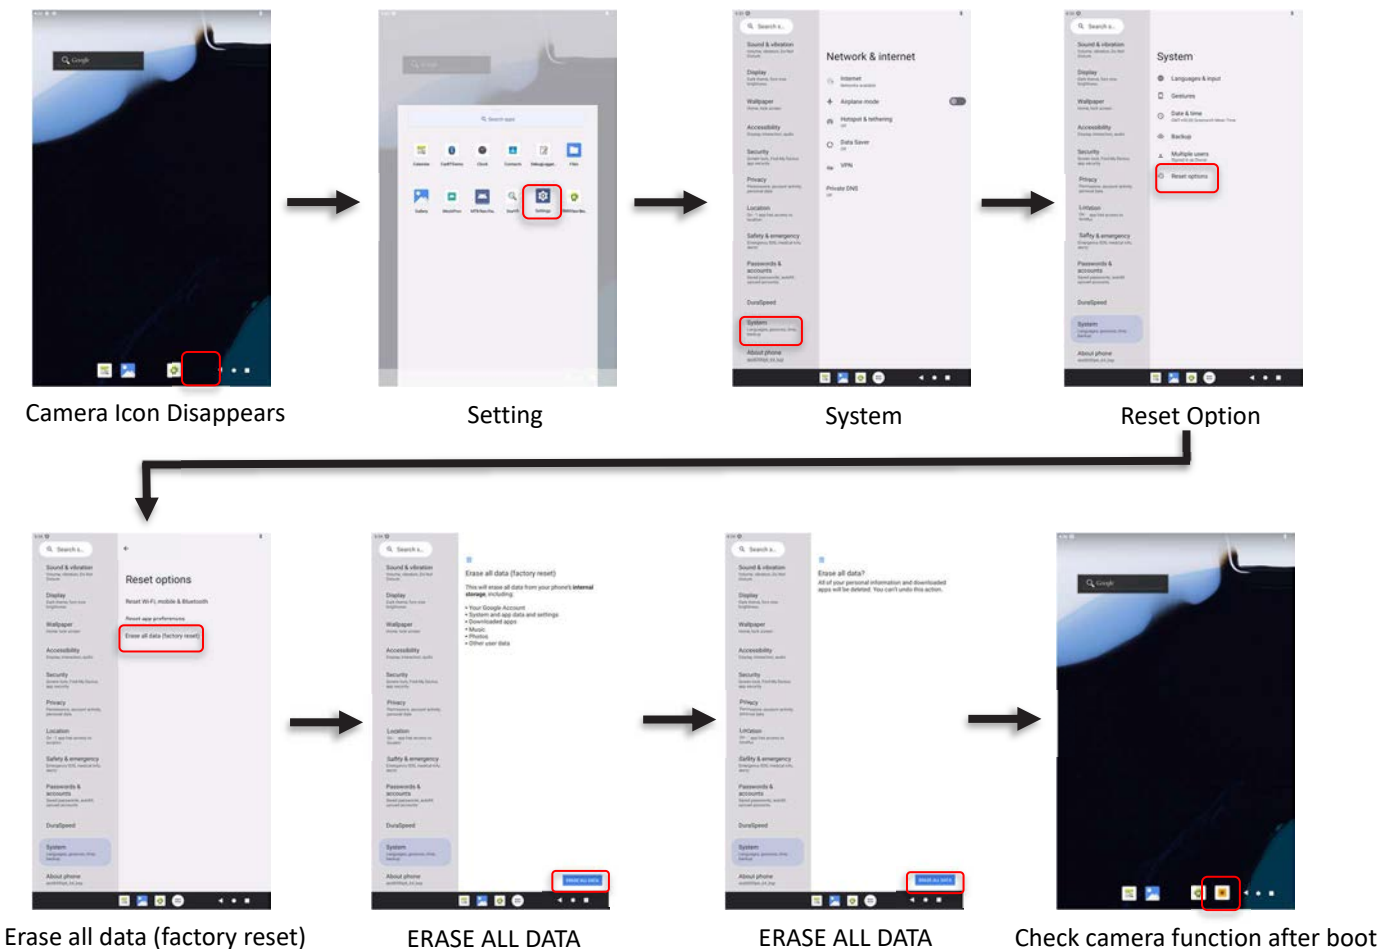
Google

Camera Icon Disappears

Setting

Search apps

Calendar

Settings

System

Search s...

Sound & vibration

Display

Wallpaper

Accessibility

Security

Privacy

Location

Safety & emergency

Passwords & accounts

DuraSpeed

System

About phone

Network & internet

Internet

Airplane mode

Hotspot & tethering

Data Saver

VPN

Private DNS

Reset Option

System

Languages & input

Gestures

Date & time

Backup

Multiple users

Reset options

Erase all data (factory reset)

Reset options

Reset Wi-Fi, mobile & Bluetooth

Reset app preferences

Erase all data (factory reset)

ERASE ALL DATA

Erase all data (factory reset)

This will erase all data from your phone's internal storage, including:

• Your Google Account
• System and app data and settings
• Downloaded apps
• Music
• Photos
• Other user data

Erase all data

ERASE ALL DATA

Erase all data?

All of your personal information and downloaded apps will be deleted. You can't undo this action.

Erase all data

Check camera function after boot

Google